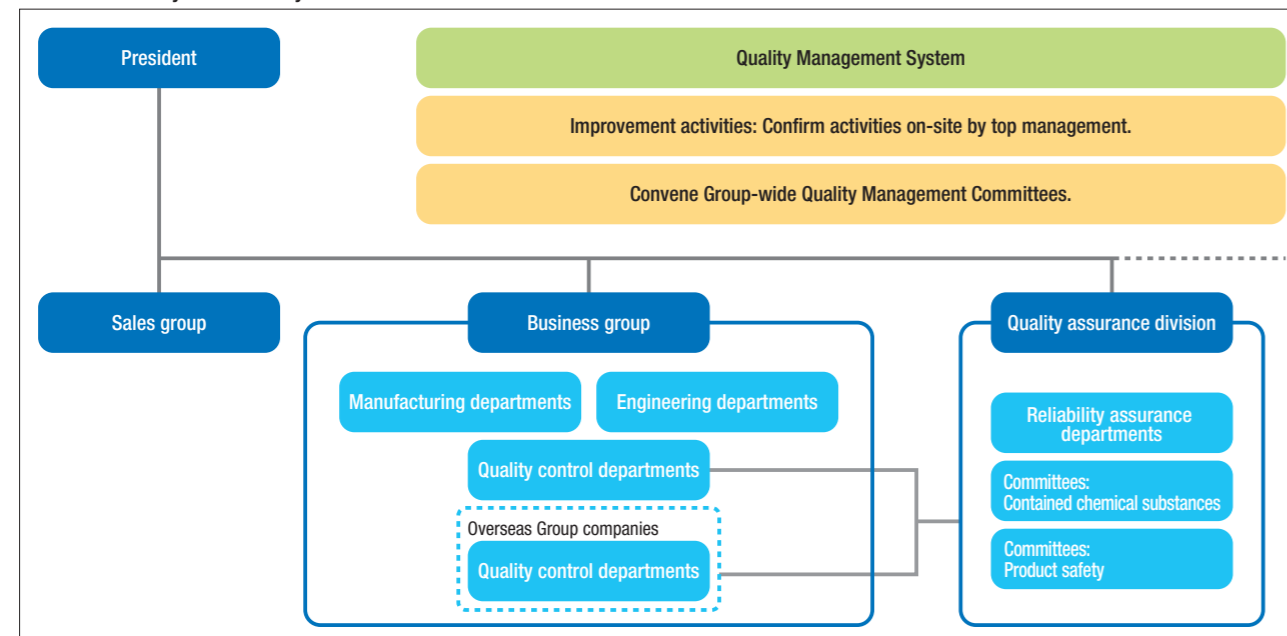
President

Quality Management System

Improvement activities: Confirm activities on-site by top management.

Convene Group-wide Quality Management Committees.

Sales group

Business group

Manufacturing departments

Engineering departments

Quality control departments

Overseas Group companies

Quality control departments

Quality assurance division

Reliability assurance departments

Committees: Contained chemical substances

Committees: Product safety